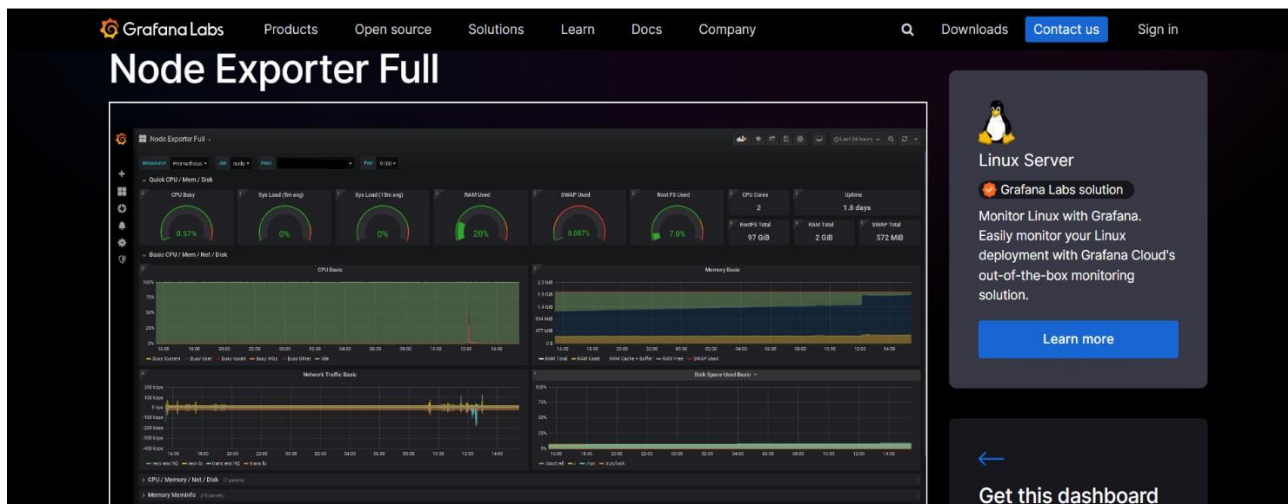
Grafana Labs Products Open source Solutions Learn Docs Company Downloads Contact us Sign in

Node Exporter Full

Node Exporter Full

Quick CPU / Mem / Disk

CPU Busy 0.57%
Sys Load (5m avg) 0%
Sys Load (15m avg) 0%
RAM Used 20%
SWAP Used 0.087%
Root FS Used 7.0%
CPU Cores 2
Uptime 1.8 days
RootFS Total 97 GiB
RAM Total 2 GiB
SWAP Total 572 MiB

Basic CPU / Mem / Net / Disk

CPU Basic
Memory Basic
Network Traffic Basic
Disk Space Used Basic

CPU / Memory / Net / Disk
Memory Meminfo

Linux Server

Grafana Labs solution

Monitor Linux with Grafana. Easily monitor your Linux deployment with Grafana Cloud's out-of-the-box monitoring solution.

Learn more

Get this dashboard